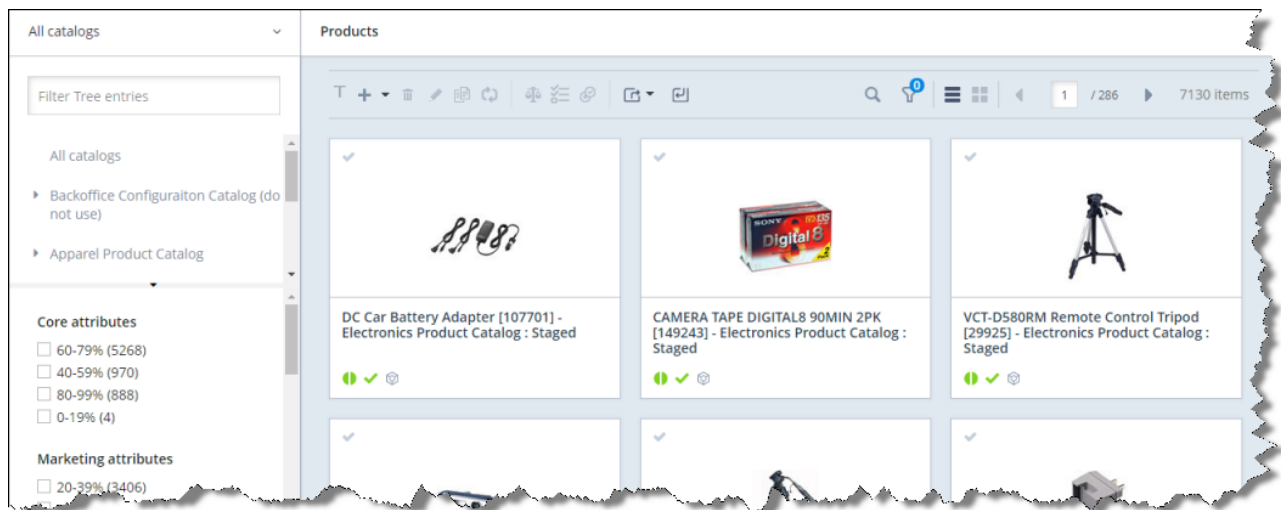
All catalogs

Products

Filter Tree entries

0

1 / 286

7130 items

All catalogs

Backoffice Configuraiton Catalog (do not use)

Apparel Product Catalog

Core attributes

60-79% (5268)

40-59% (970)

80-99% (888)

0-19% (4)

Marketing attributes

20-39% (3406)

SONY Digital8

DC Car Battery Adapter [107701] - Electronics Product Catalog : Staged

CAMERA TAPE DIGITAL8 90MIN 2PK [149243] - Electronics Product Catalog : Staged

VCT-D580RM Remote Control Tripod [29925] - Electronics Product Catalog : Staged